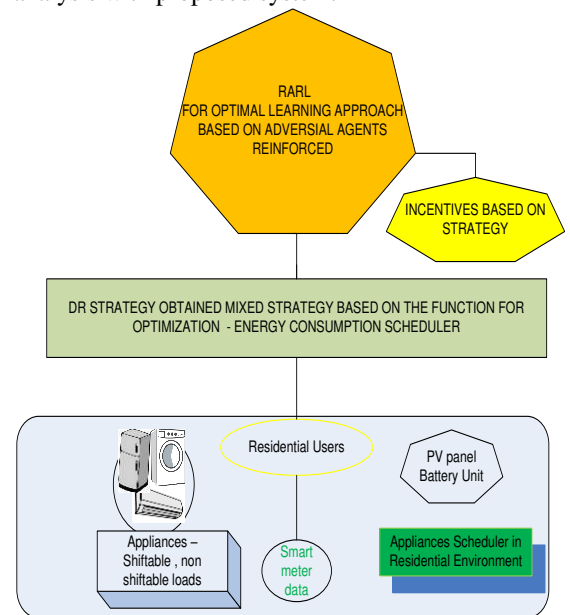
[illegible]

RARL
FOR OPTIMAL LEARNING APPROACH BASED ON ADVERSIAL AGENTS REINFORCED

INCENTIVES BASED ON STRATEGY

DR STRATEGY OBTAINED MIXED STRATEGY BASED ON THE FUNCTION FOR OPTIMIZATION - ENERGY CONSUMPTION SCHEDULER

Residential Users

PV panel
Battery Unit

Appliances – Shiftable , non shiftable loads

Smart meter data

Appliances Scheduler in Residential Environment